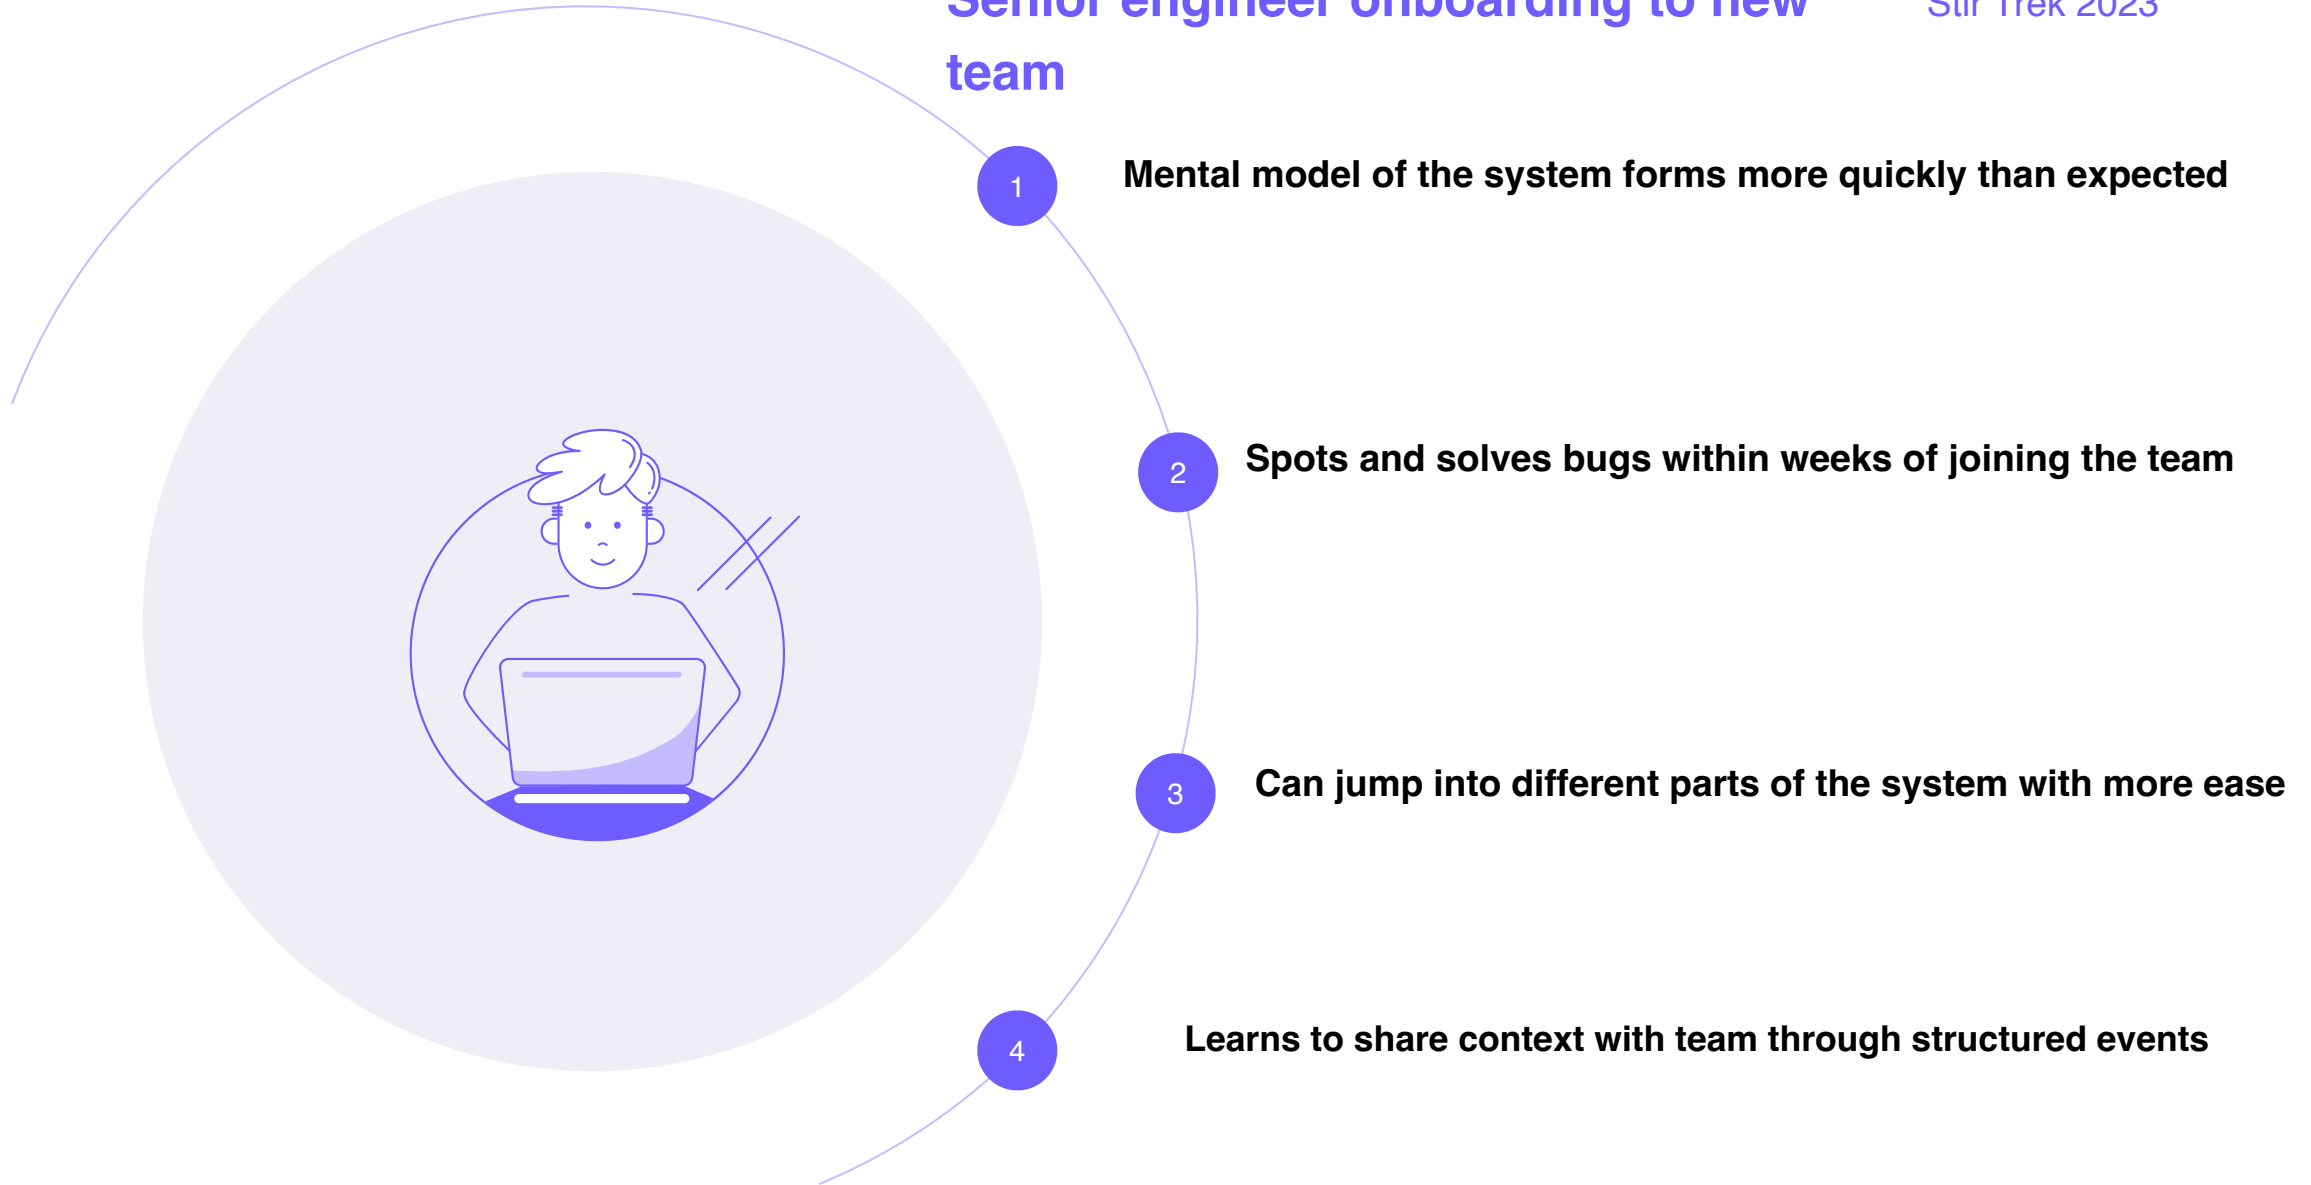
Senior engineer onboarding to new team

Stir Trek 2023

1

Mental model of the system forms more quickly than expected

2

Spots and solves bugs within weeks of joining the team

3

Can jump into different parts of the system with more ease

4

Learns to share context with team through structured events